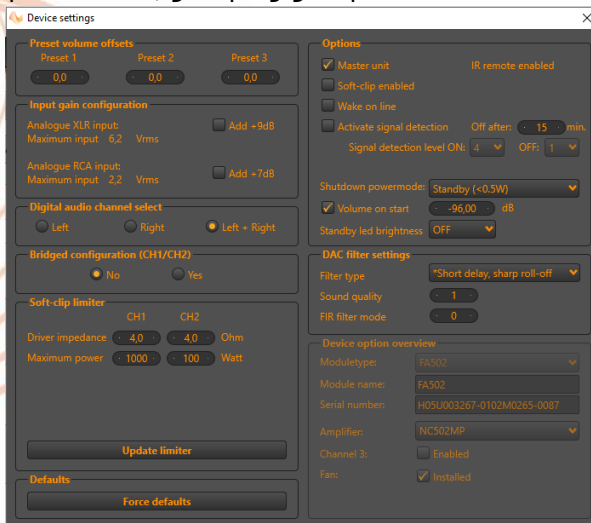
Device settings

Preset volume offsets
Preset 1 Preset 2 Preset 3
0,0 0,0 0,0

Input gain configuration
Analogue XLR input:
Maximum input 6,2 Vrms
Add +9dB

Analogue RCA input:
Maximum input 2,2 Vrms
Add +7dB

Digital audio channel select
Left Right Left + Right

Bridged configuration (CH1/CH2)
No Yes

Soft-clip limiter
CH1 CH2
Driver impedance 4,0 4,0 Ohm
Maximum power 1000 100 Watt

Update limiter

Defaults
Force defaults

Options
Master unit IR remote enabled
Soft-clip enabled
Wake on line
Activate signal detection Off after: 15 min.
Signal detection level ON: 4 OFF: 1

Shutdown powermode: Standby (<0.5W)
Volume on start -96,00 dB
Standby led brightness OFF

DAC filter settings
Filter type *Short delay, sharp roll-off
Sound quality 1
FIR filter mode 0

Device option overview
Moduletype: FA502
Module name: FA502
Serial number: H05U003267-0102M0265-0087
Amplifier: NC502MP
Channel 3: Enabled
Fan: Installed